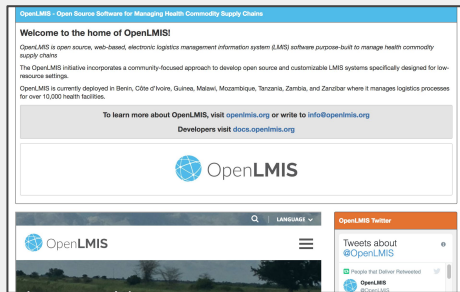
OpenLMIS - Open Source Software for Managing Health Commodity Supply Chains

Welcome to the home of OpenLMIS!

OpenLMIS is open source, web-based, electronic logistics management information system (LMIS) software purpose-built to manage health commodity supply chains

The OpenLMIS initiative incorporates a community-focused approach to develop open source and customizable LMIS systems specifically designed for low-resource settings.

OpenLMIS is currently deployed in Benin, Côte d'Ivoire, Guinea, Malawi, Mozambique, Tanzania, Zambia, and Zanzibar where it manages logistics processes for over 10,000 health facilities.

To learn more about OpenLMIS, visit openlmis.org or write to info@openlmis.org

Developers visit docs.openlmis.org

OpenLMIS

LANGUAGE

OpenLMIS

OpenLMIS Twitter

Tweets about @OpenLMIS

People that Deliver Retweeted

OpenLMIS
@OpenLMIS